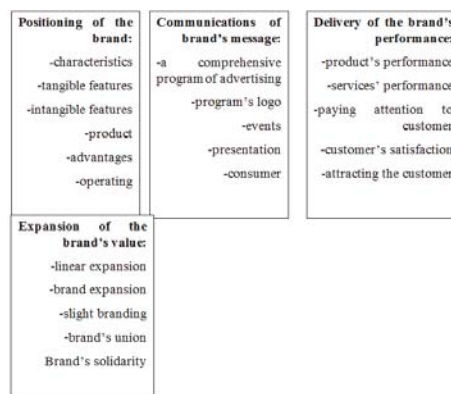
Positioning of the brand:

-characteristics

-tangible features

-intangible features

-product

-advantages

-operating

Communications of brand's message:

-a comprehensive program of advertising

-program's logo

-events

-presentation

-consumer

Delivery of the brand's performance:

-product's performance

-services' performance

-paying attention to customer

-customer's satisfaction

-attracting the customer

Expansion of the brand's value:

-linear expansion

-brand expansion

-slight branding

-brand's union

Brand's solidarity